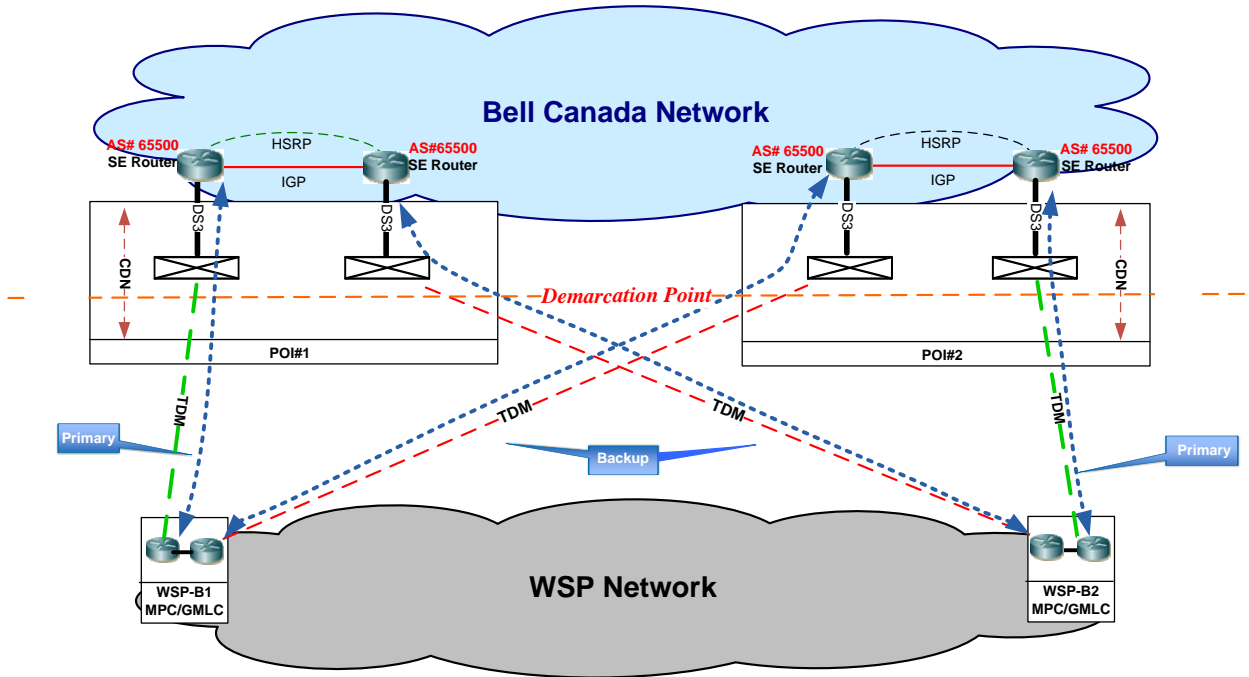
Bell Canada Network

AS# 65500
SE Router

HSRP

IGP

AS#65500
SE Router

AS# 65500
SE Router

HSRP

IGP

AS# 65500
SE Router

DS3

DS3

DS3

DS3

CDN

CDN

Demarcation Point

POI#1

POI#2

TDM

TDM

TDM

TDM

Primary

Backup

Primary

WSP Network

WSP-B1
MPC/GMLC

WSP-B2
MPC/GMLC